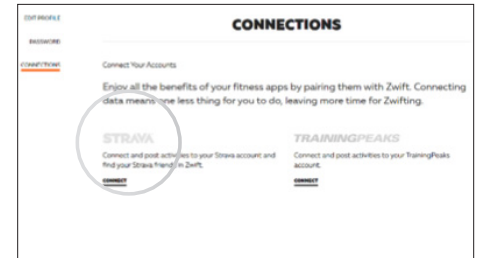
EDIT PROFILE
PASSWORD
CONNECTIONS

CONNECTIONS

Connect Your Accounts

Enjoy all the benefits of your fitness apps by pairing them with Zwift. Connecting data means one less thing for you to do, leaving more time for Zwifting.

STRAVA

Connect and post activities to your Strava account and find your Strava friends in Zwift.

CONNECT

TRAININGPEAKS

Connect and post activities to your TrainingPeaks account.

CONNECT